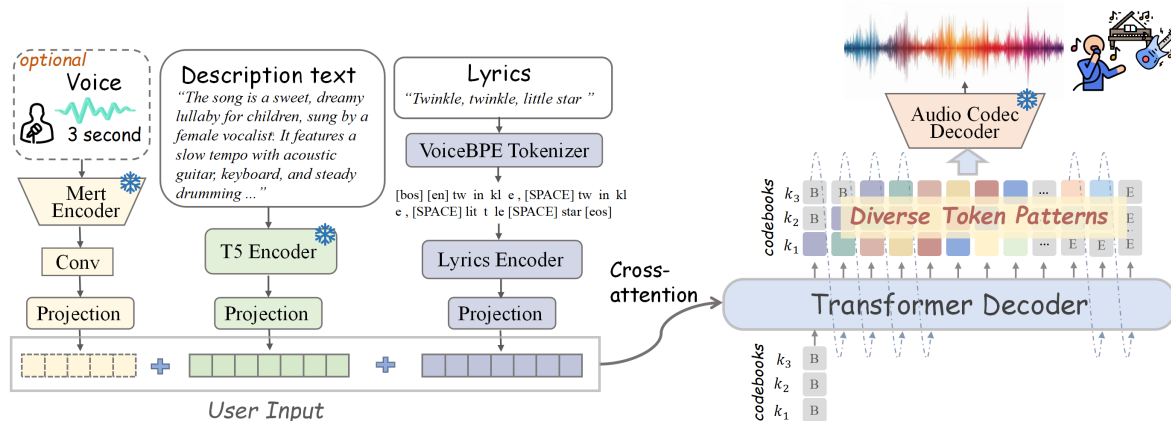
optional
Voice
3 second

Mert Encoder

Conv

Projection

Description text
"The song is a sweet, dreamy lullaby for children, sung by a female vocalist. It features a slow tempo with acoustic guitar, keyboard, and steady drumming ..."

T5 Encoder

Projection

Lyrics
"Twinkle, twinkle, little star"

VoiceBPE Tokenizer

[bos] [en] tw in kl e , [SPACE] tw in kl e , [SPACE] lit t le [SPACE] star [eos]

Lyrics Encoder

Projection

User Input

Cross-attention

Audio Codec Decoder

codebooks
$k_3$ B B ... E
$k_2$ B B Diverse Token Patterns E
$k_1$ ... E E E

Transformer Decoder

codebooks
$k_3$ B
$k_2$ B
$k_1$ B